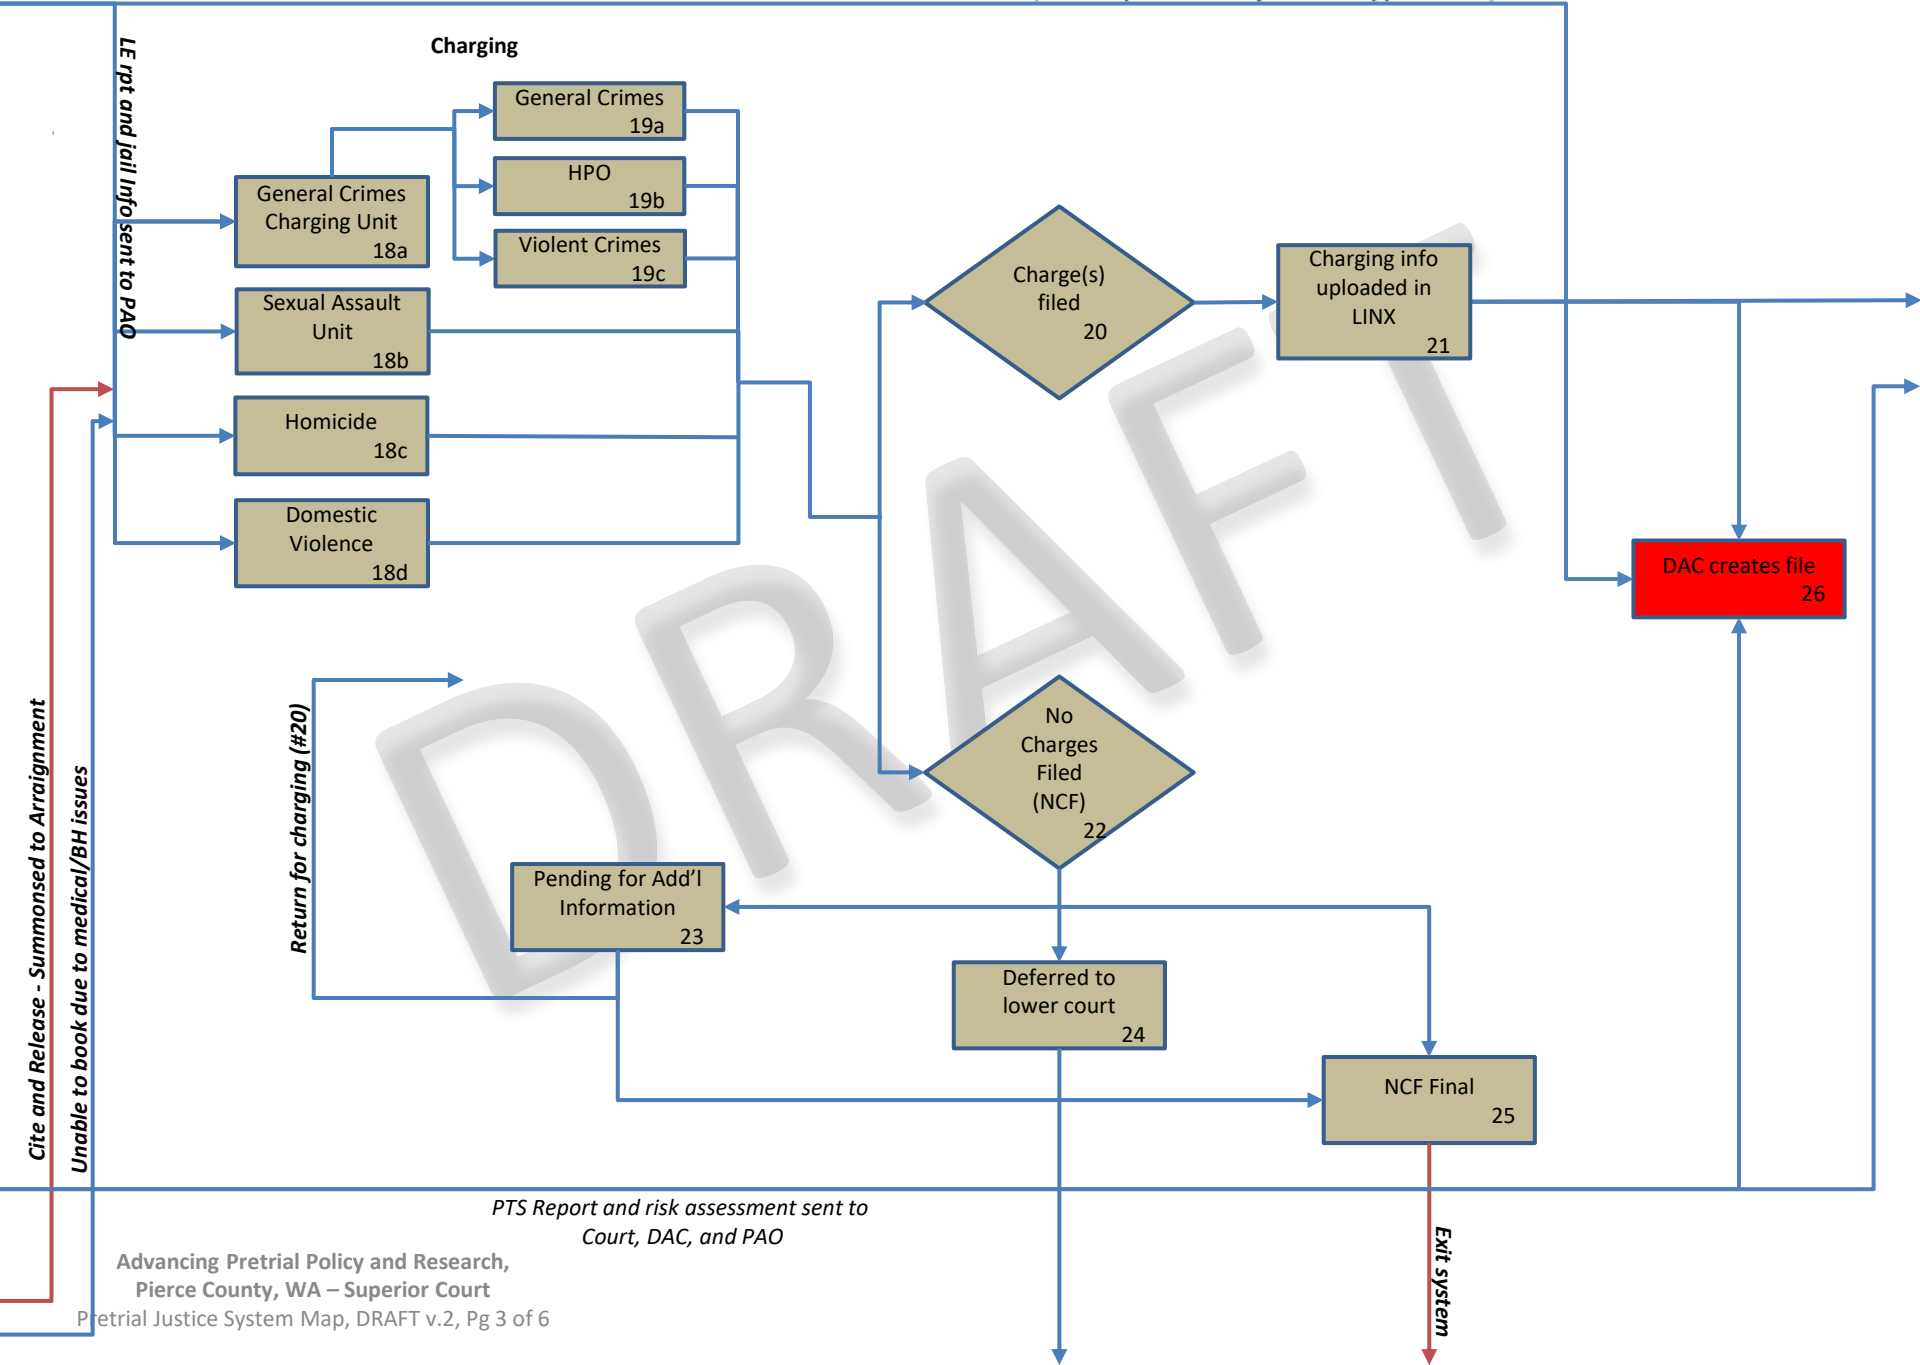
Charging

LE rpt and jail info sent to PAO

General Crimes 19a

HPO 19b

Violent Crimes 19c

General Crimes Charging Unit 18a

Sexual Assault Unit 18b

Homicide 18c

Domestic Violence 18d

Charge(s) filed 20

Charging info uploaded in LINX 21

DAC creates file 26

No Charges Filed (NCF) 22

Return for charging (#20)

Pending for Add'l Information 23

Deferred to lower court 24

NCF Final 25

Cite and Release - Summonsed to Arraignment

Unable to book due to medical/BH issues

PTS Report and risk assessment sent to Court, DAC, and PAO

Exit system

DRAFT

Advancing Pretrial Policy and Research, Pierce County, WA – Superior Court
Pretrial Justice System Map, DRAFT v.2, Pg 3 of 6